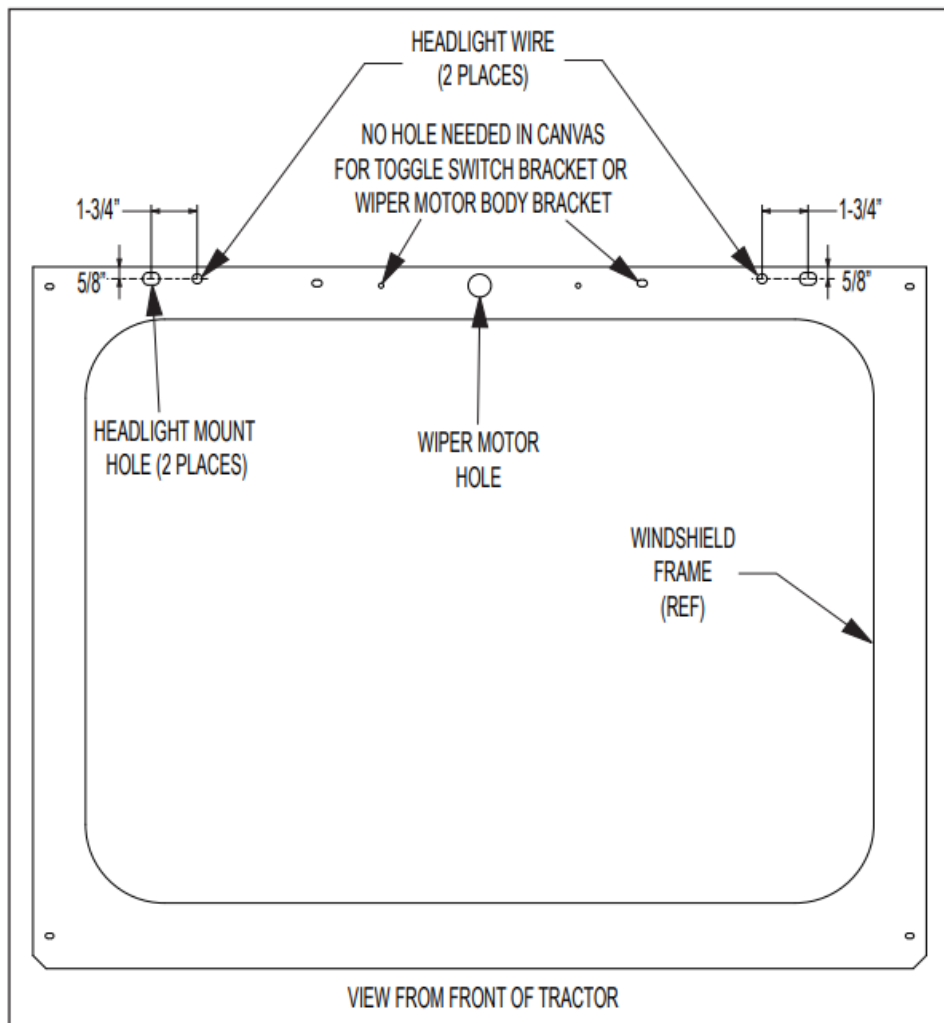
HEADLIGHT WIRE
(2 PLACES)

NO HOLE NEEDED IN CANVAS
FOR TOGGLE SWITCH BRACKET OR
WIPER MOTOR BODY BRACKET

1-3/4"

1-3/4"

5/8"

5/8"

HEADLIGHT MOUNT
HOLE (2 PLACES)

WIPER MOTOR
HOLE

WINDSHIELD
FRAME
(REF)

VIEW FROM FRONT OF TRACTOR